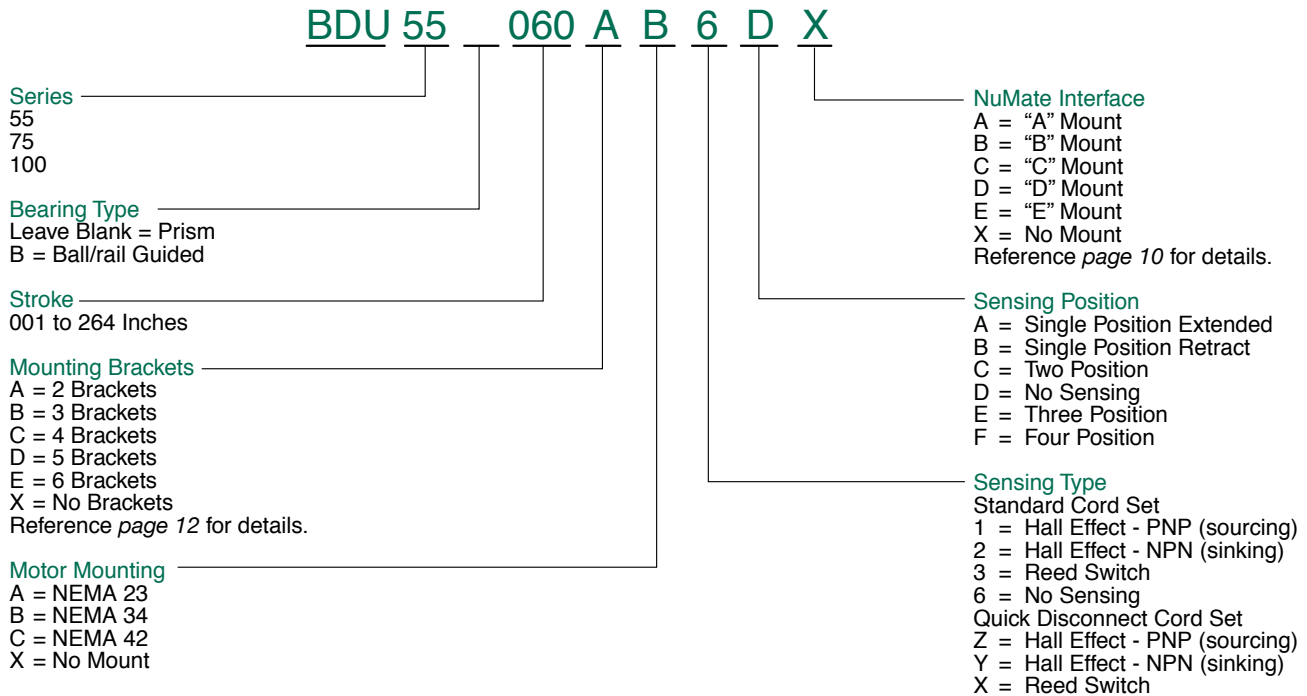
BDU 55 _ 060 A B 6 D X

Series
55
75
100

Bearing Type
Leave Blank = Prism
B = Ball/rail Guided

Stroke
001 to 264 Inches

Mounting Brackets
A = 2 Brackets
B = 3 Brackets
C = 4 Brackets
D = 5 Brackets
E = 6 Brackets
X = No Brackets
Reference *page 12* for details.

Motor Mounting
A = NEMA 23
B = NEMA 34
C = NEMA 42
X = No Mount

NuMate Interface
A = "A" Mount
B = "B" Mount
C = "C" Mount
D = "D" Mount
E = "E" Mount
X = No Mount
Reference *page 10* for details.

Sensing Position
A = Single Position Extended
B = Single Position Retract
C = Two Position
D = No Sensing
E = Three Position
F = Four Position

Sensing Type
Standard Cord Set
1 = Hall Effect - PNP (sourcing)
2 = Hall Effect - NPN (sinking)
3 = Reed Switch
6 = No Sensing
Quick Disconnect Cord Set
Z = Hall Effect - PNP (sourcing)
Y = Hall Effect - NPN (sinking)
X = Reed Switch